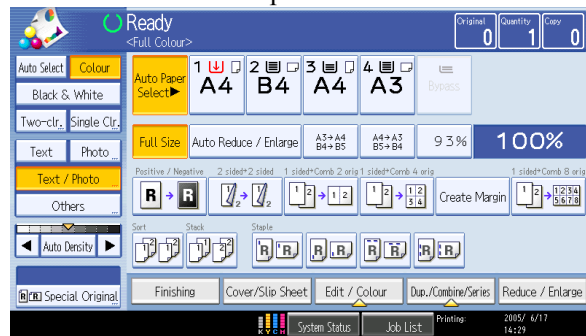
Ready
<Full Colour>
Original 0
Quantity 1
Copy 0

Auto Select
Colour
Black & White
Two-clr.
Single Clr.
Text
Photo
Text / Photo
Others
Auto Density
Special Original

Auto Paper Select▶
1 A4
2 B4
3 A4
4 A3
Bypass

Full Size
Auto Reduce / Enlarge
A3→A4 B4→B5
A4→A3 B5→B4
93%
100%

Positive / Negative
2 sided→2 sided
1 sided→Comb 2 orig
1 sided→Comb 4 orig
Create Margin
1 sided→Comb 8 orig

Sort
Stack
Staple

Finishing
Cover/Slip Sheet
Edit / Colour
Dup./Combine/Series
Reduce / Enlarge

K Y C M
System Status
Job List
Printing:
2005/ 6/17
14:29